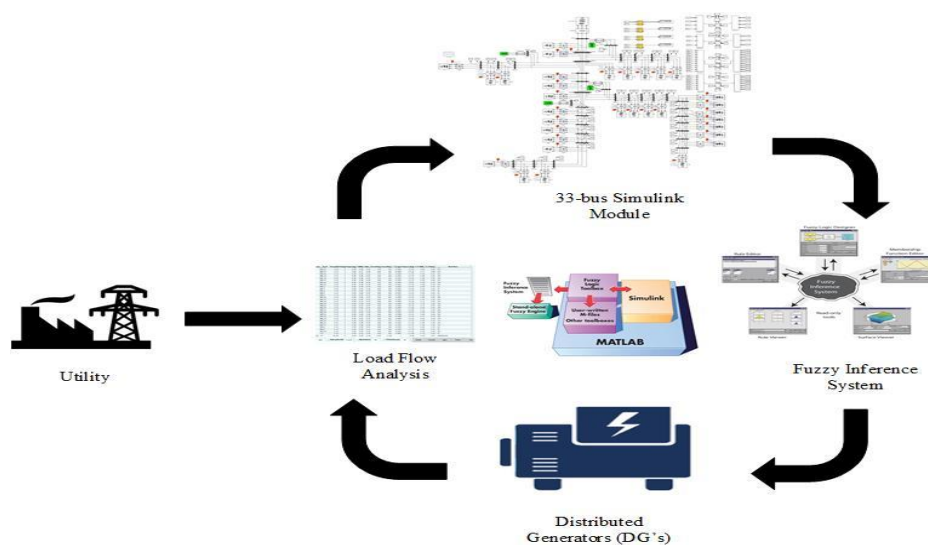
33-bus Simulink Module

Utility

Load Flow Analysis

Fuzzy Inference System

Fuzzy Logic Toolbox

Stand-alone Fuzzy Engine

Simulink

User-written M-files

Other toolboxes

MATLAB

Fuzzy Logic Designer

Rule Editor

Membership Function Editor

Fuzzy Inference System

Read-only tools

Rule Viewer

Surface Viewer

Fuzzy Inference System

Distributed Generators (DG's)